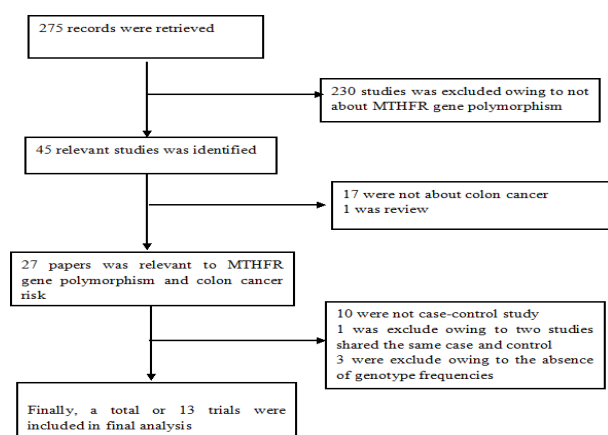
275 records were retrieved

230 studies was excluded owing to not about MTHFR gene polymorphism

45 relevant studies was identified

17 were not about colon cancer
1 was review

27 papers was relevant to MTHFR gene polymorphism and colon cancer risk

10 were not case-control study
1 was exclude owing to two studies shared the same case and control
3 were exclude owing to the absence of genotype frequencies

Finally, a total or 13 trials were included in final analysis